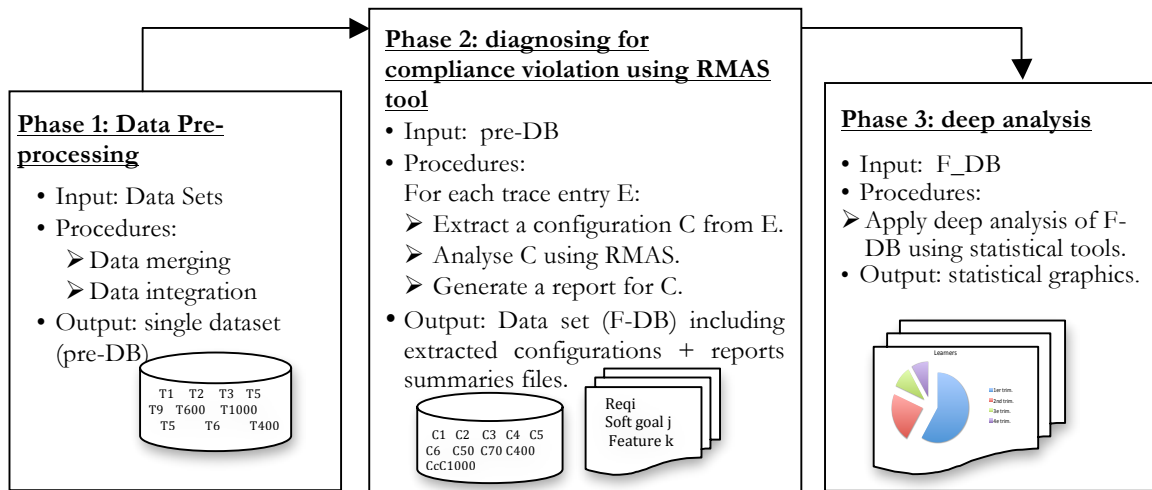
Phase 1: Data Preprocessing

- Input: Data Sets
- Procedures:
  - Data merging
  - Data integration
- Output: single dataset (pre-DB)

T1 T2 T3 T5 T9 T600 T1000 T5 T6 T400

Phase 2: diagnosing for compliance violation using RMAS tool

- Input: pre-DB
- Procedures:
  For each trace entry E:
  - Extract a configuration C from E.
  - Analyse C using RMAS.
  - Generate a report for C.
- Output: Data set (F-DB) including extracted configurations + reports summaries files.

C1 C2 C3 C4 C5 C6 C50 C70 C400 CcC1000

Reqi
Soft goal j
Feature k

Phase 3: deep analysis

- Input: F_DB
- Procedures:
  - Apply deep analysis of F-DB using statistical tools.
- Output: statistical graphics.

Learners

1er trim.
2nd trim.
3e trim.
4e trim.